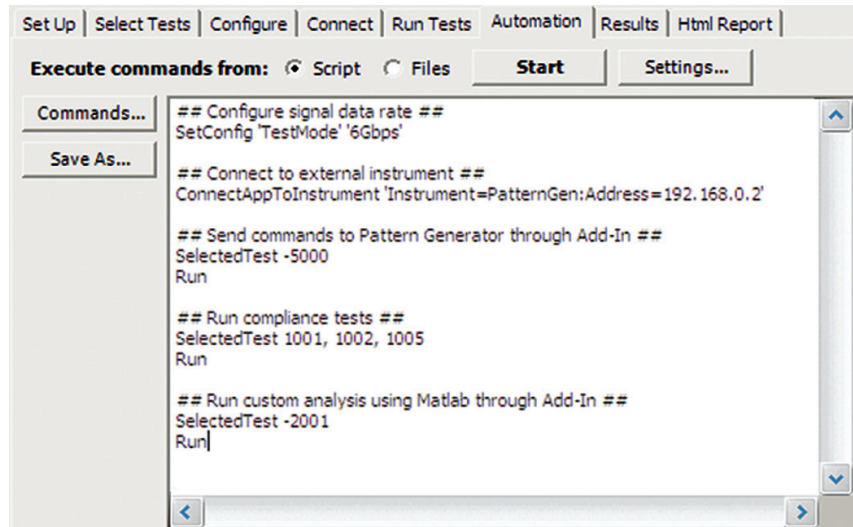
Set Up | Select Tests | Configure | Connect | Run Tests | Automation | Results | Html Report

Execute commands from: Script Files Start Settings...

Commands...

Save As...

## Configure signal data rate ##
SetConfig 'TestMode' '6Gbps'

## Connect to external instrument ##
ConnectAppToInstrument 'Instrument=PatternGen:Address=192.168.0.2'

## Send commands to Pattern Generator through Add-In ##
SelectedTest -5000
Run

## Run compliance tests ##
SelectedTest 1001, 1002, 1005
Run

## Run custom analysis using Matlab through Add-In ##
SelectedTest -2001
Run